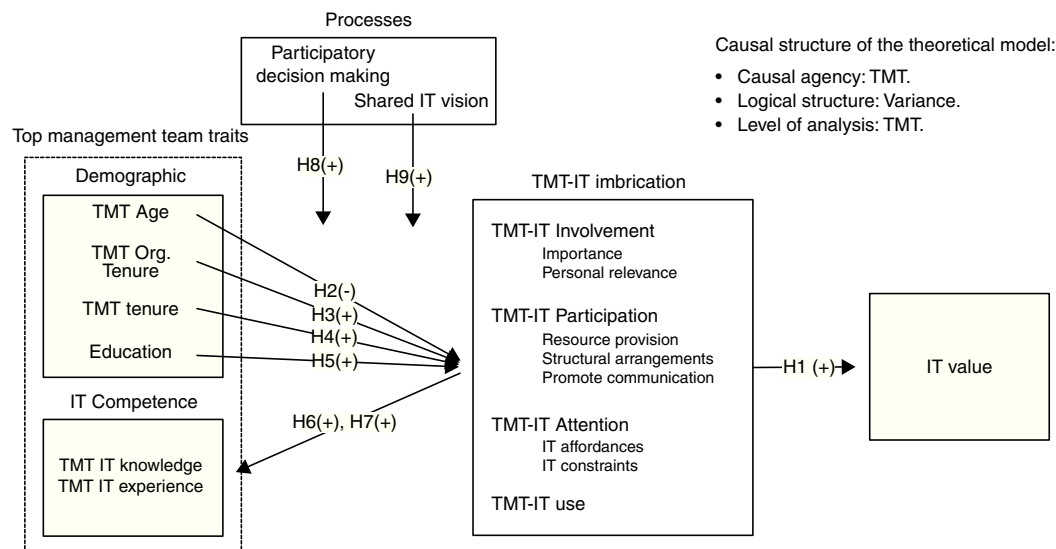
Processes

Participatory decision making

Shared IT vision

Causal structure of the theoretical model:

• Causal agency: TMT.
• Logical structure: Variance.
• Level of analysis: TMT.

Top management team traits

Demographic

TMT Age

TMT Org. Tenure

TMT tenure

Education

H8(+)

H9(+)

H2(-)

H3(+)

H4(+)

H5(+)

TMT-IT imbrication

TMT-IT Involvement
Importance
Personal relevance

TMT-IT Participation
Resource provision
Structural arrangements
Promote communication

TMT-IT Attention
IT affordances
IT constraints

TMT-IT use

H1 (+)

IT value

IT Competence

H6(+), H7(+)

TMT IT knowledge
TMT IT experience